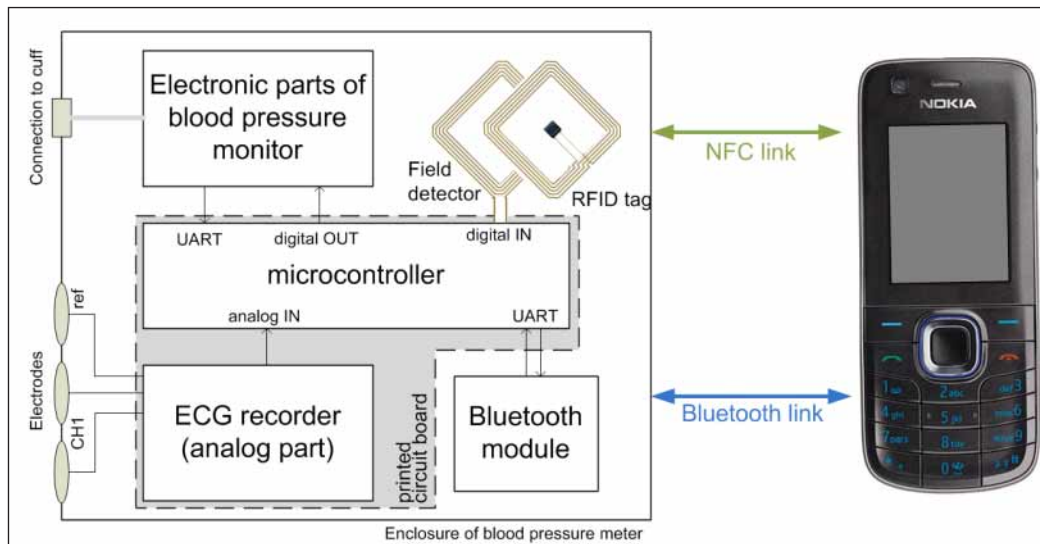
Connection to cuff

Electronic parts of blood pressure monitor

Field detector

RFID tag

NFC link

NOKIA

UART

digital OUT

digital IN

microcontroller

ref

analog IN

UART

Electrodes

CH1

ECG recorder (analog part)

printed circuit board

Bluetooth module

Bluetooth link

1

2abc

def3

4ghi

5jkl

mno6

7pqrs

8tuv

wxyz9

0

Enclosure of blood pressure meter